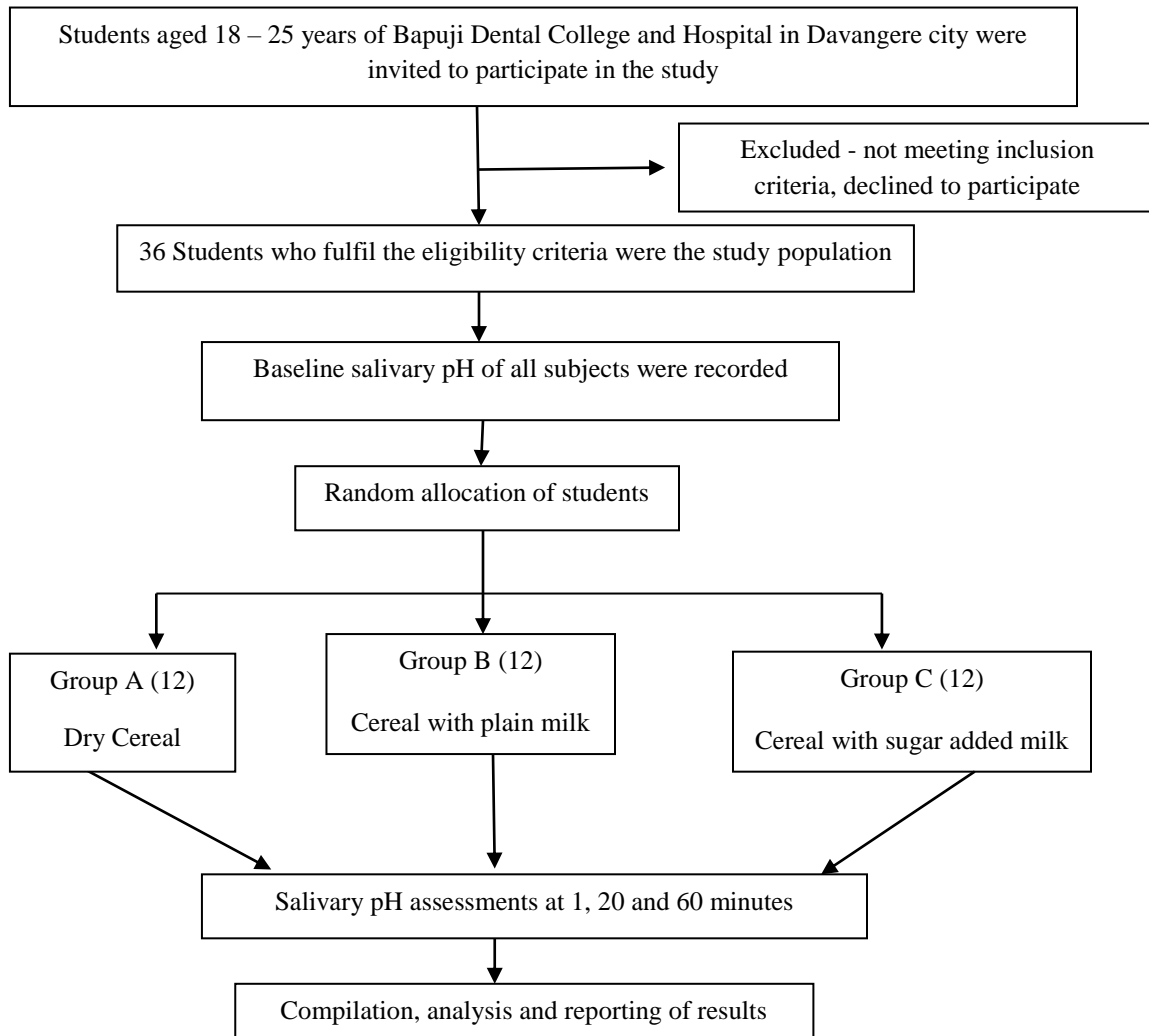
Students aged 18 – 25 years of Bapuji Dental College and Hospital in Davangere city were invited to participate in the study

Excluded - not meeting inclusion criteria, declined to participate

36 Students who fulfil the eligibility criteria were the study population

Baseline salivary pH of all subjects were recorded

Random allocation of students

Group A (12)

Dry Cereal

Group B (12)

Cereal with plain milk

Group C (12)

Cereal with sugar added milk

Salivary pH assessments at 1, 20 and 60 minutes

Compilation, analysis and reporting of results